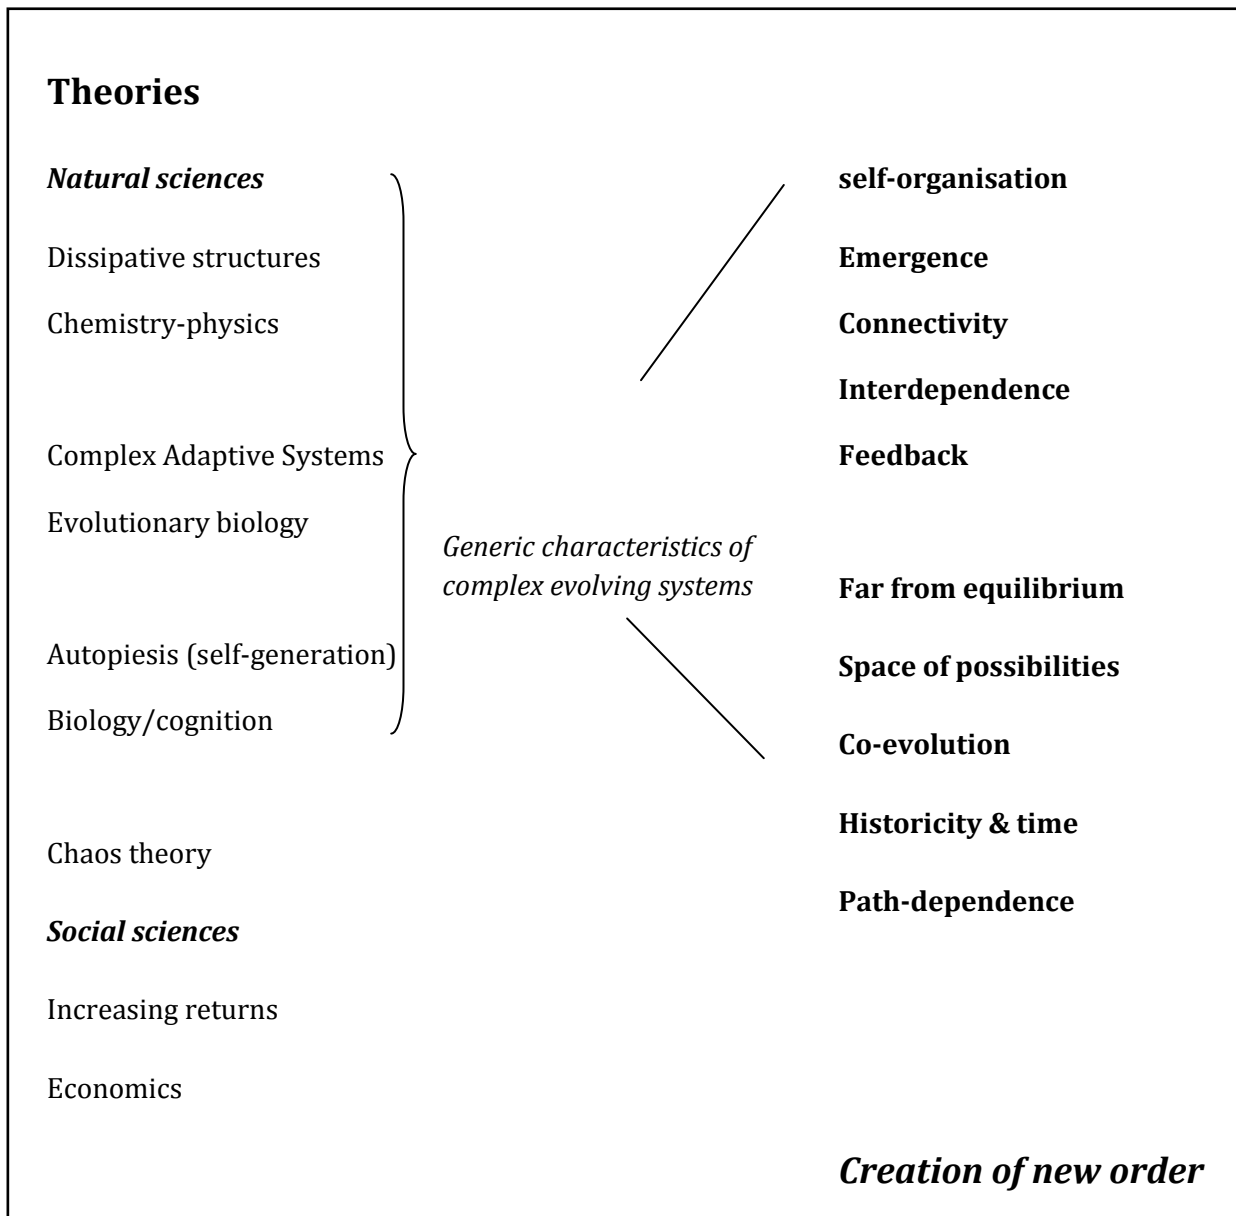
**Theories**

***Natural sciences***

Dissipative structures

Chemistry-physics

Complex Adaptive Systems

Evolutionary biology

Autopiesis (self-generation)

Biology/cognition

Chaos theory

***Social sciences***

Increasing returns

Economics

*Generic characteristics of complex evolving systems*

**self-organisation**

**Emergence**

**Connectivity**

**Interdependence**

**Feedback**

**Far from equilibrium**

**Space of possibilities**

**Co-evolution**

**Historicity & time**

**Path-dependence**

***Creation of new order***